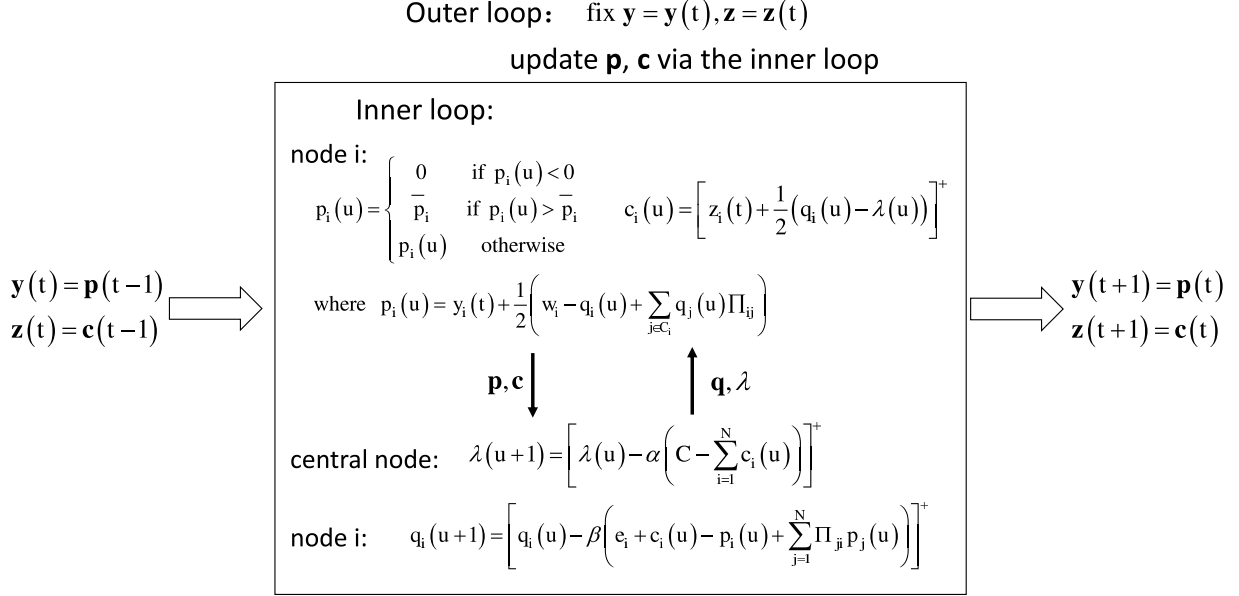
Outer loop: $\text{fix } \mathbf{y} = \mathbf{y}(t), \mathbf{z} = \mathbf{z}(t)$

update **p**, **c** via the inner loop

$\mathbf{y}(t) = \mathbf{p}(t-1)$
$\mathbf{z}(t) = \mathbf{c}(t-1)$

Inner loop:

node i:

$p_i(u) = \begin{cases} 0 & \text{if } p_i(u) < 0 \\ \overline{p}_i & \text{if } p_i(u) > \overline{p}_i \\ p_i(u) & \text{otherwise} \end{cases}$ $c_i(u) = \left[ z_i(t) + \frac{1}{2}\left(q_i(u) - \lambda(u)\right) \right]^+$

where $p_i(u) = y_i(t) + \frac{1}{2}\left( w_i - q_i(u) + \sum_{j \in C_i} q_j(u) \Pi_{ij} \right)$

$\mathbf{p}, \mathbf{c}$

$\mathbf{q}, \lambda$

central node: $\lambda(u+1) = \left[ \lambda(u) - \alpha\left( C - \sum_{i=1}^{N} c_i(u) \right) \right]^+$

node i: $q_i(u+1) = \left[ q_i(u) - \beta\left( e_i + c_i(u) - p_i(u) + \sum_{j=1}^{N} \Pi_{ji} p_j(u) \right) \right]^+$

$\mathbf{y}(t+1) = \mathbf{p}(t)$
$\mathbf{z}(t+1) = \mathbf{c}(t)$